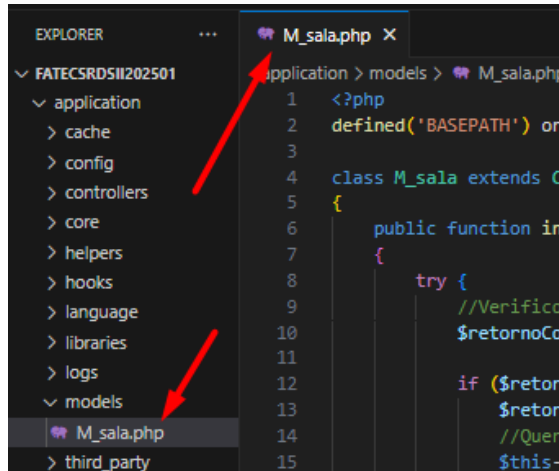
EXPLORER ...

FATECSRDSII202501
application
cache
config
controllers
core
helpers
hooks
language
libraries
logs
models
M_sala.php
third_party

M_sala.php ×

application > models > M_sala.php

1 <?php
2 defined('BASEPATH') or
3
4 class M_sala extends C
5 {
6 public function in
7 {
8 try {
9 //Verifico
10 $retornoCo
11
12 if ($retor
13 $retor
14 //Quer
15 $this-